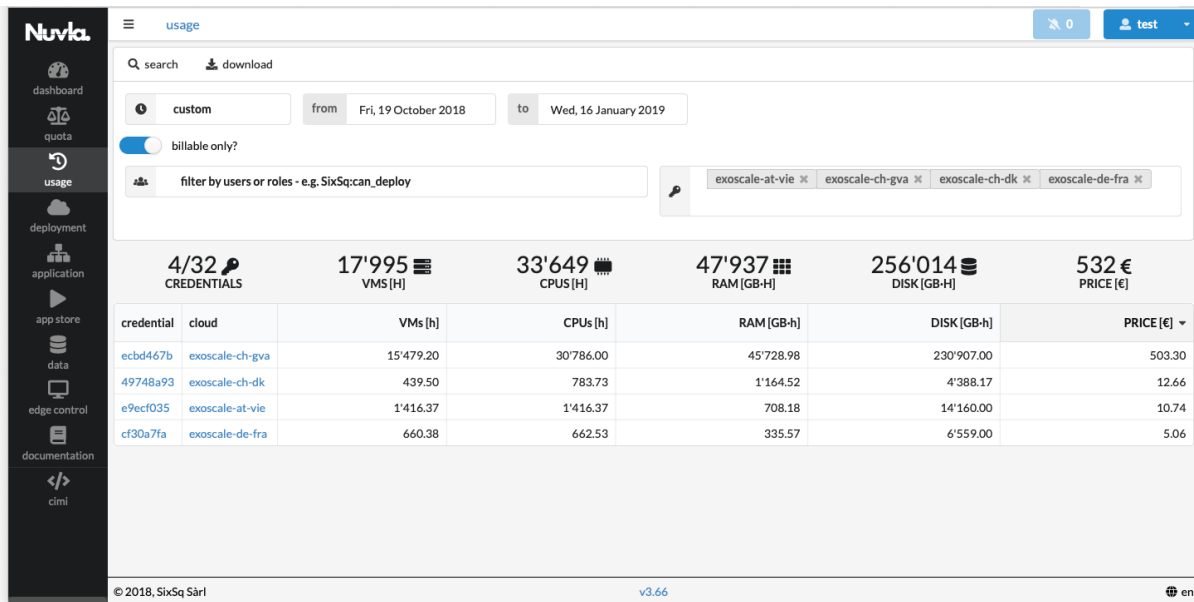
Nuvla.

dashboard
quota
usage
deployment
application
app store
data
edge control
documentation
cimi

usage

0
test

search
download

custom
from Fri, 19 October 2018
to Wed, 16 January 2019

billable only?

filter by users or roles - e.g. SixSq:can_deploy

exoscale-at-vie ✖ exoscale-ch-gva ✖ exoscale-ch-dk ✖ exoscale-de-fra ✖

4/32
CREDENTIALS

17'995
VMS [H]

33'649
CPUS [H]

47'937
RAM [GB-H]

256'014
DISK [GB-H]

532 €
PRICE [€]

| credential | cloud | VMs [h] | CPUs [h] | RAM [GB·h] | DISK [GB·h] | PRICE [€] |
|---|---|---|---|---|---|---|
| ecbd467b | exoscale-ch-gva | 15'479.20 | 30'786.00 | 45'728.98 | 230'907.00 | 503.30 |
| 49748a93 | exoscale-ch-dk | 439.50 | 783.73 | 1'164.52 | 4'388.17 | 12.66 |
| e9ecf035 | exoscale-at-vie | 1'416.37 | 1'416.37 | 708.18 | 14'160.00 | 10.74 |
| cf30a7fa | exoscale-de-fra | 660.38 | 662.53 | 335.57 | 6'559.00 | 5.06 |

© 2018, SixSq Sàrl
v3.66
en